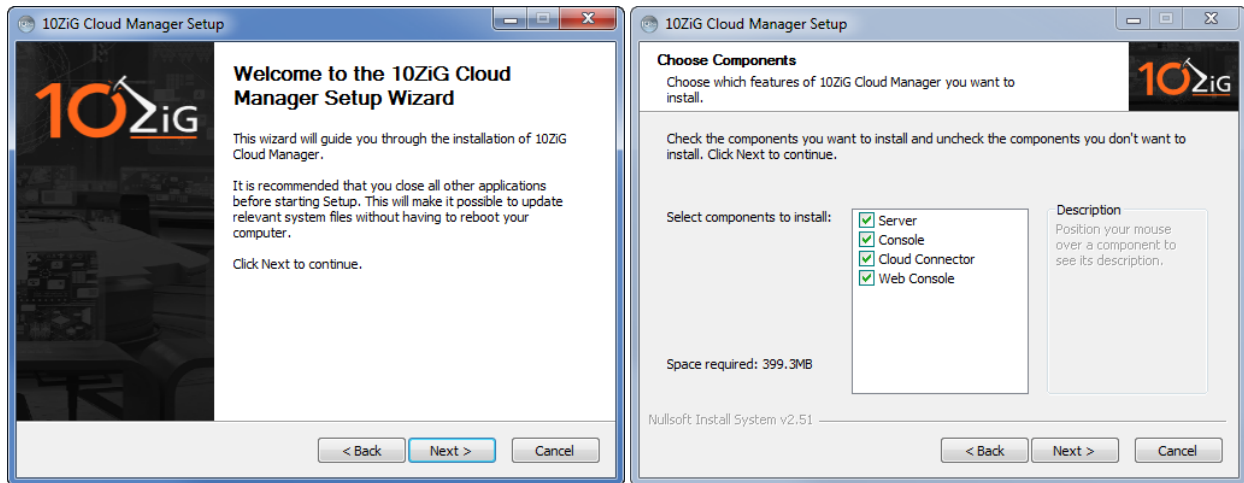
10ZiG Cloud Manager Setup

10ZiG

Welcome to the 10ZiG Cloud Manager Setup Wizard

This wizard will guide you through the installation of 10ZiG Cloud Manager.

It is recommended that you close all other applications before starting Setup. This will make it possible to update relevant system files without having to reboot your computer.

Click Next to continue.

< Back Next > Cancel

10ZiG Cloud Manager Setup

Choose Components

Choose which features of 10ZiG Cloud Manager you want to install.

10ZiG

Check the components you want to install and uncheck the components you don't want to install. Click Next to continue.

Select components to install:

Server
Console
Cloud Connector
Web Console

Description

Position your mouse over a component to see its description.

Space required: 399.3MB

Nullsoft Install System v2.51

< Back Next > Cancel